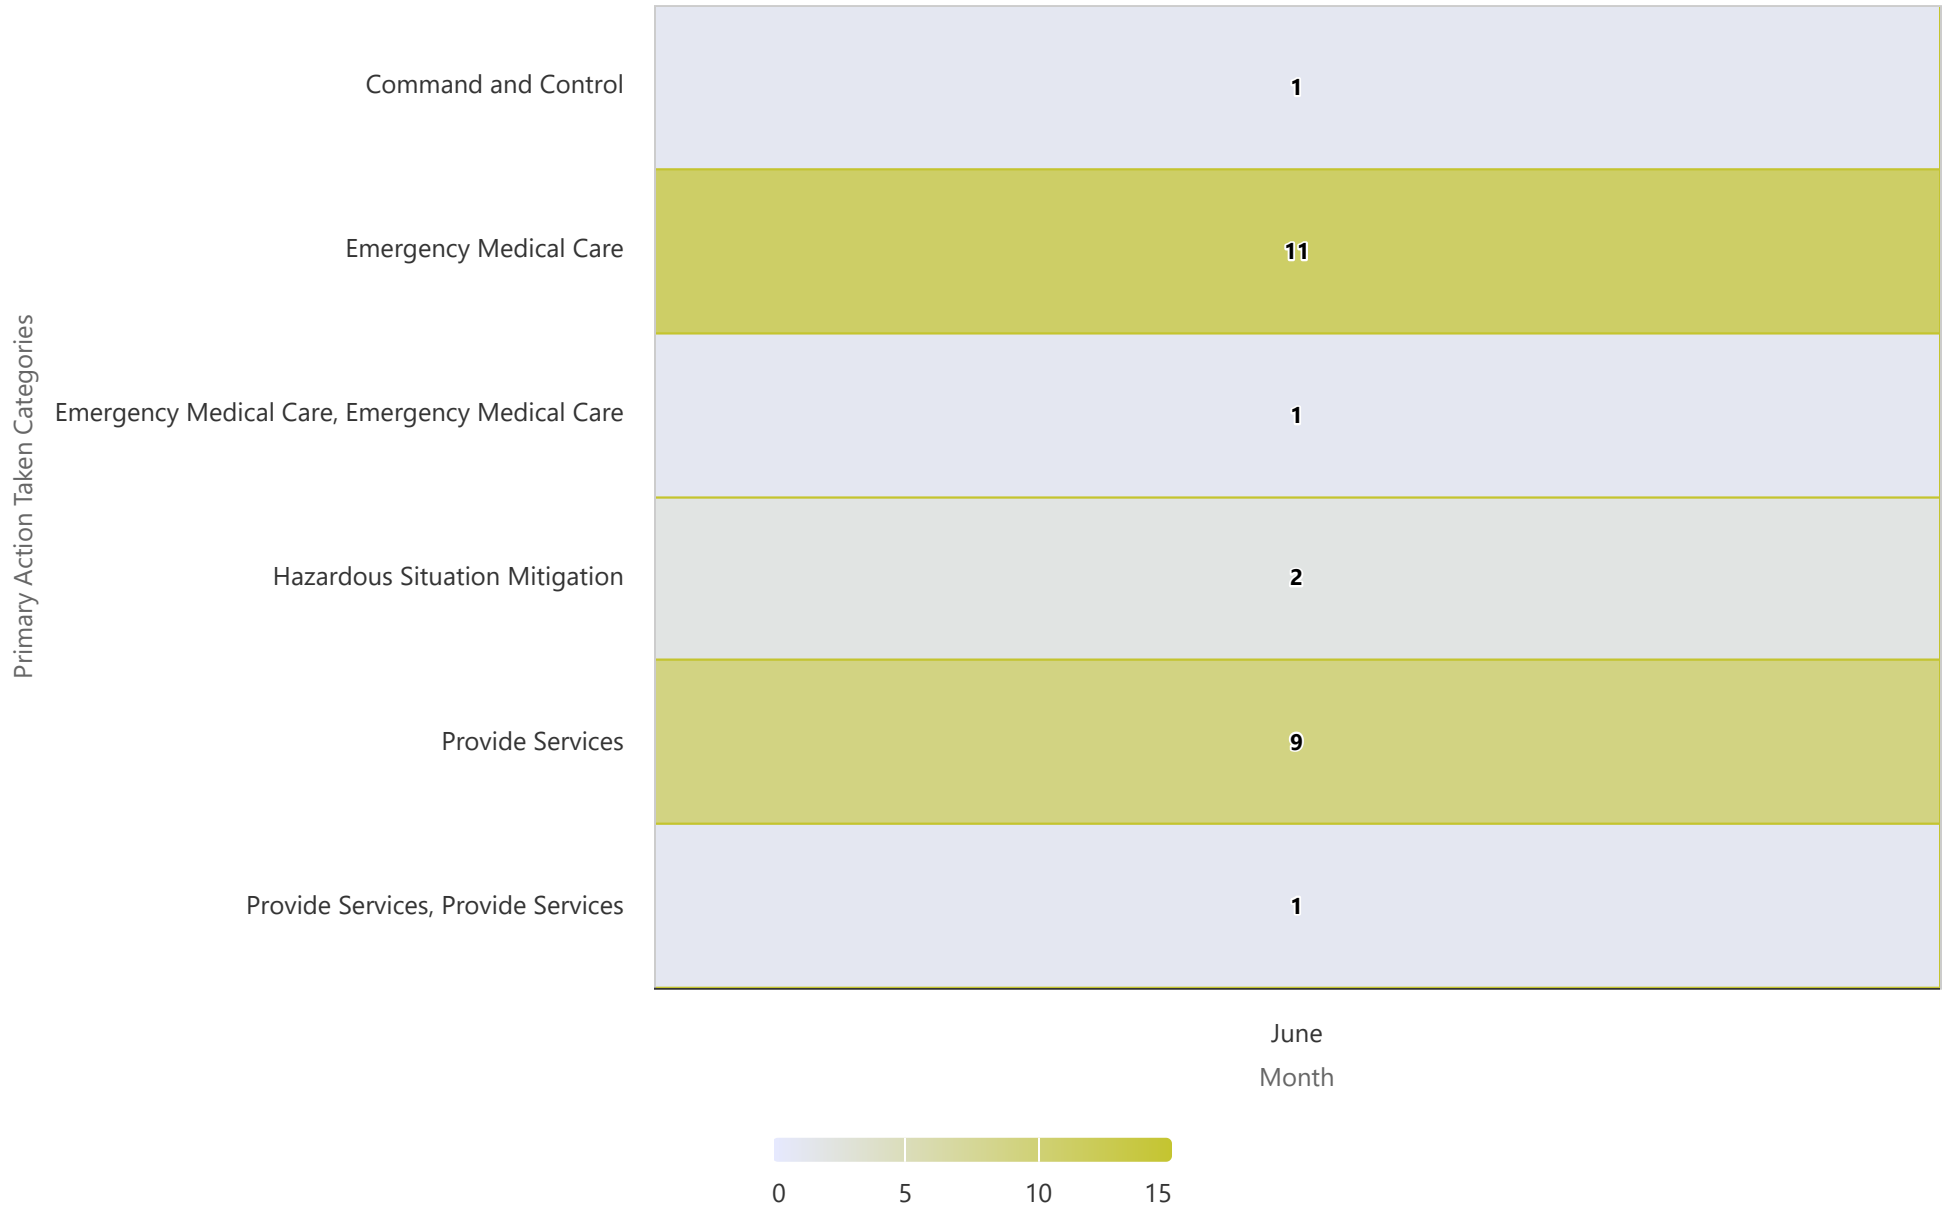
Primary Action Taken Categories

| | June |
|---|---|
| Command and Control | 1 |
| Emergency Medical Care | 11 |
| Emergency Medical Care, Emergency Medical Care | 1 |
| Hazardous Situation Mitigation | 2 |
| Provide Services | 9 |
| Provide Services, Provide Services | 1 |

Month

0 5 10 15